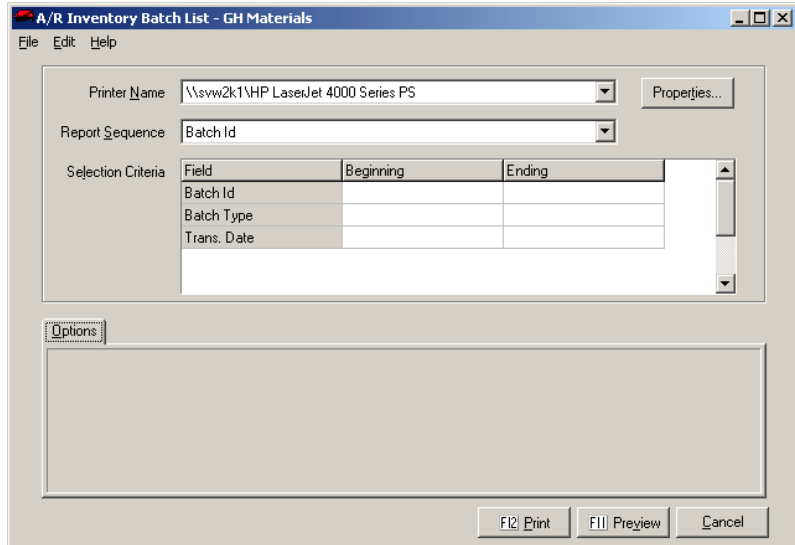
A/R Inventory Batch List - GH Materials

File Edit Help

Printer Name \\svw2k1\HP LaserJet 4000 Series PS

Properties...

Report Sequence Batch Id

Selection Criteria

| Field | Beginning | Ending |
|---|---|---|
| Batch Id | | |
| Batch Type | | |
| Trans. Date | | |

Options

F12 Print

F11 Preview

Cancel